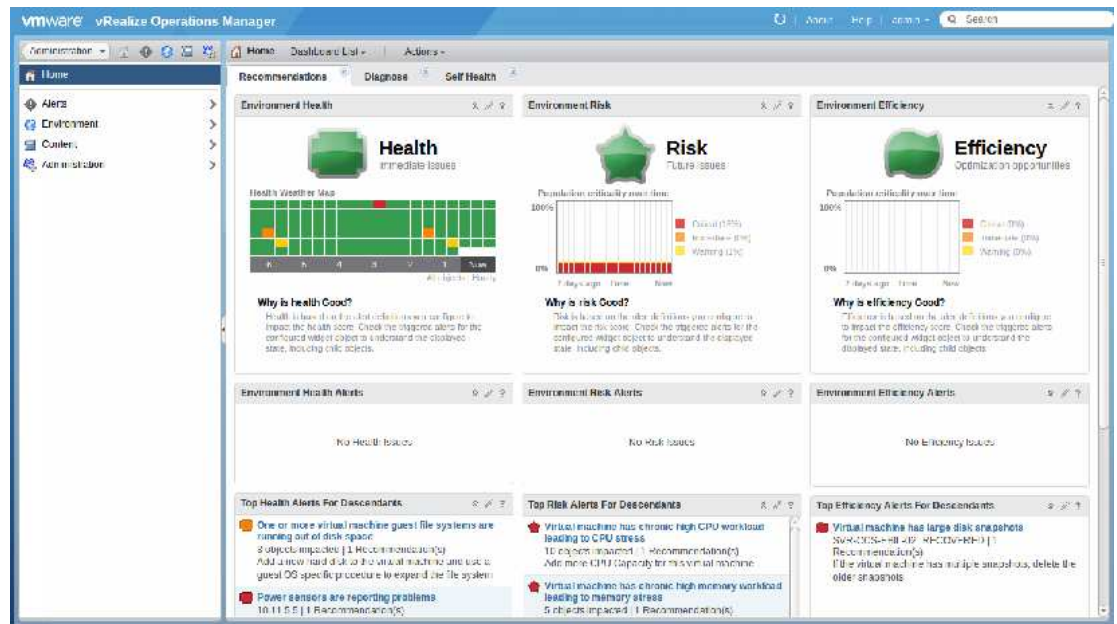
vmware vRealize Operations Manager

About | Help | admin | Search

Administration | Home | Dashboard List | Actions

Home
Alerts
Environment
Content
Administration

Recommendations | Diagnose | Self Health

Environment Health

Health
Immediate issues

Health Weather Map

Why is health Good?
Health is based on alert definitions configured to impact the health score. Check the triggered alerts for the configured widget object to understand the displayed state, including child objects.

Environment Risk

Risk
Future issues

Population criticality over time
100%
0%
Critical (15%)
Immediate (0%)
Warning (2%)
7 days ago Time Now

Why is risk Good?
Risk is based on alert definitions you configure to impact the risk score. Check the triggered alerts for the configured widget object to understand the displayed state, including child objects.

Environment Efficiency

Efficiency
Optimization opportunities

Population criticality over time
100%
0%
Critical (0%)
Immediate (0%)
Warning (0%)
7 days ago Time Now

Why is efficiency Good?
Efficiency is based on alert definitions you configure to impact the efficiency score. Check the triggered alerts for the configured widget object to understand the displayed state, including child objects.

Environment Health Alerts
No Health Issues

Environment Risk Alerts
No Risk Issues

Environment Efficiency Alerts
No Efficiency Issues

Top Health Alerts For Descendants
One or more virtual machine guest file systems are running out of disk space
3 objects impacted | 1 Recommendation(s)
Add a new hard disk to the virtual machine and use a guest OS specific procedure to expand the file system
Power sensors are reporting problems
10.11.5.5 | 1 Recommendation(s)

Top Risk Alerts For Descendants
Virtual machine has chronic high CPU workload leading to CPU stress
10 objects impacted | 1 Recommendation(s)
Add more CPU capacity for this virtual machine
Virtual machine has chronic high memory workload leading to memory stress
5 objects impacted | 1 Recommendation(s)

Top Efficiency Alerts For Descendants
Virtual machine has large disk snapshots
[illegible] | 1 Recommendation(s)
If the virtual machine has multiple snapshots, delete the older snapshots